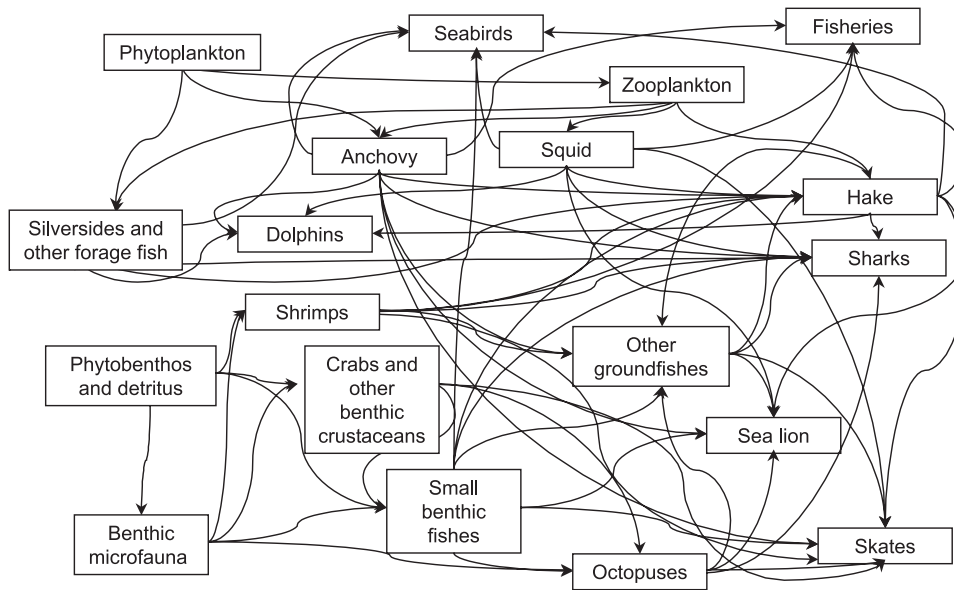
Seabirds

Fisheries

Phytoplankton

Zooplankton

Anchovy

Squid

Hake

Silversides and other forage fish

Dolphins

Sharks

Shrimps

Phytobenthos and detritus

Crabs and other benthic crustaceans

Other groundfishes

Sea lion

Small benthic fishes

Benthic microfauna

Skates

Octopuses